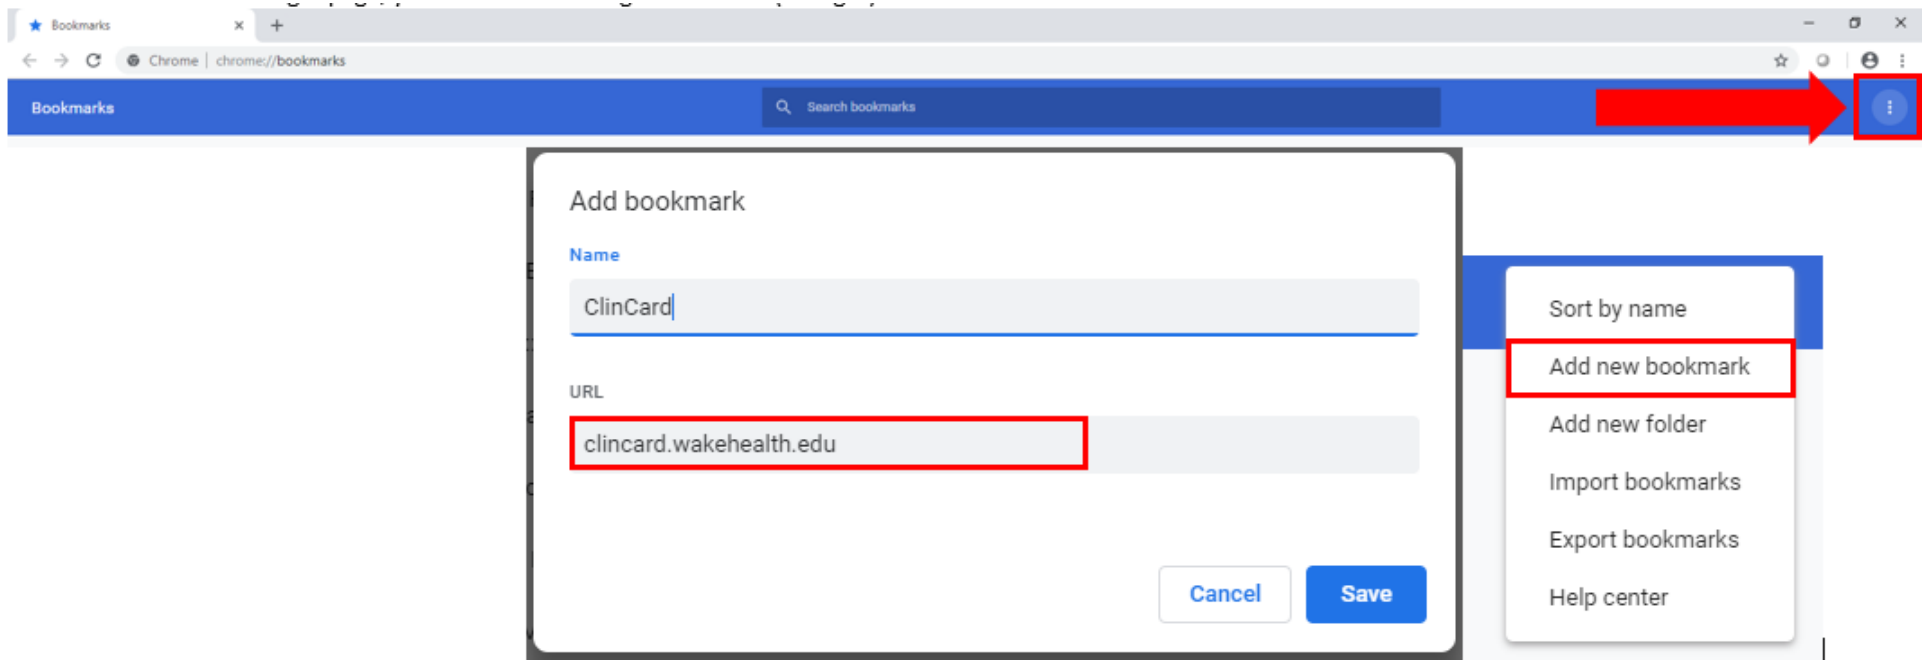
Bookmarks

Chrome | chrome://bookmarks

Bookmarks

Search bookmarks

Add bookmark

Name

ClinCard

URL

clincard.wakehealth.edu

Cancel

Save

Sort by name

Add new bookmark

Add new folder

Import bookmarks

Export bookmarks

Help center